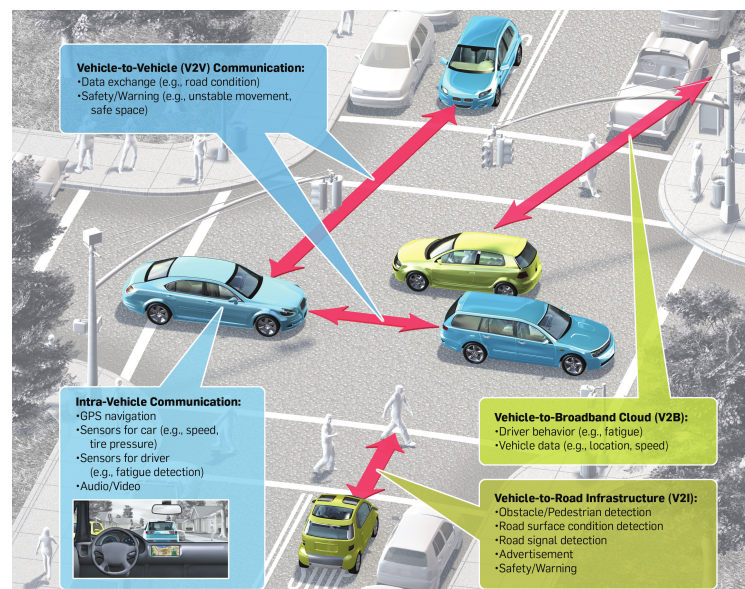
Vehicle-to-Vehicle (V2V) Communication:
•Data exchange (e.g., road condition)
•Safety/Warning (e.g., unstable movement, safe space)

Intra-Vehicle Communication:
•GPS navigation
•Sensors for car (e.g., speed, tire pressure)
•Sensors for driver (e.g., fatigue detection)
•Audio/Video

Vehicle-to-Broadband Cloud (V2B):
•Driver behavior (e.g., fatigue)
•Vehicle data (e.g., location, speed)

Vehicle-to-Road Infrastructure (V2I):
•Obstacle/Pedestrian detection
•Road surface condition detection
•Road signal detection
•Advertisement
•Safety/Warning